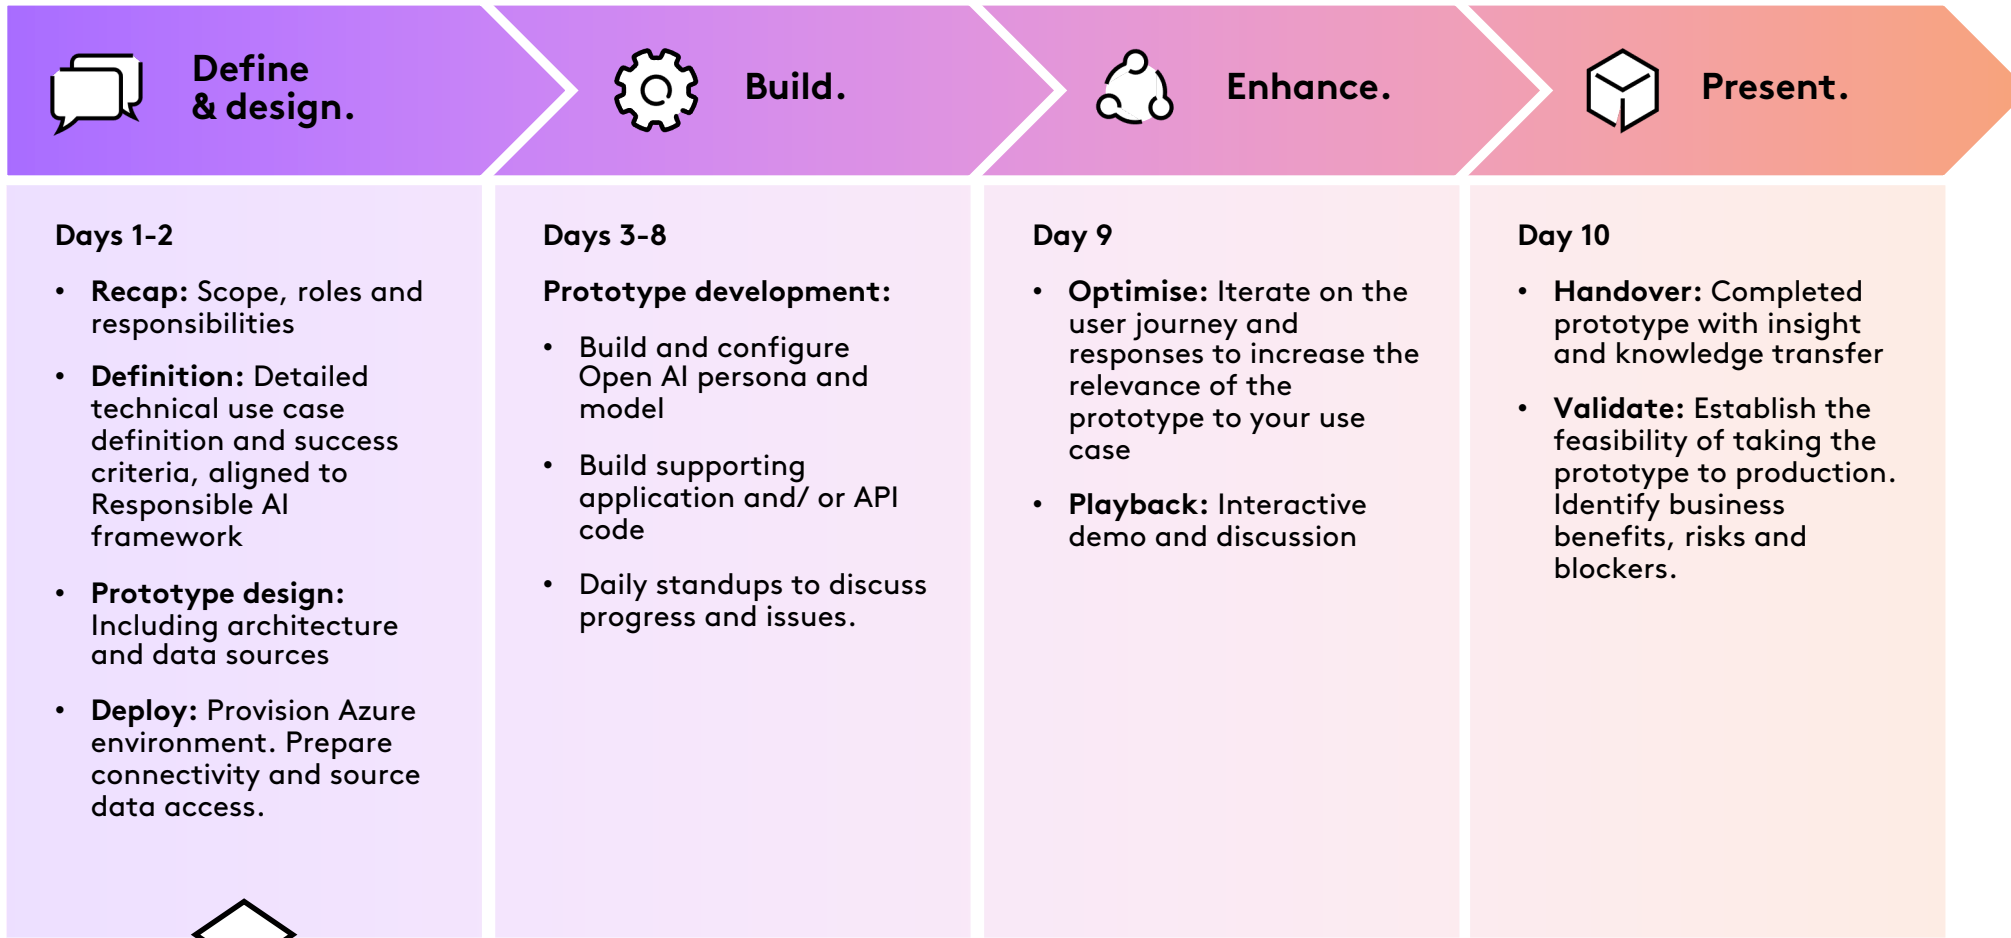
Define & design.

Build.

Enhance.

Present.

Days 1-2

- **Recap:** Scope, roles and responsibilities
- **Definition:** Detailed technical use case definition and success criteria, aligned to Responsible AI framework
- **Prototype design:** Including architecture and data sources
- **Deploy:** Provision Azure environment. Prepare connectivity and source data access.

Days 3-8

**Prototype development:**

- Build and configure Open AI persona and model
- Build supporting application and/ or API code
- Daily standups to discuss progress and issues.

Day 9

- **Optimise:** Iterate on the user journey and responses to increase the relevance of the prototype to your use case
- **Playback:** Interactive demo and discussion

Day 10

- **Handover:** Completed prototype with insight and knowledge transfer
- **Validate:** Establish the feasibility of taking the prototype to production. Identify business benefits, risks and blockers.